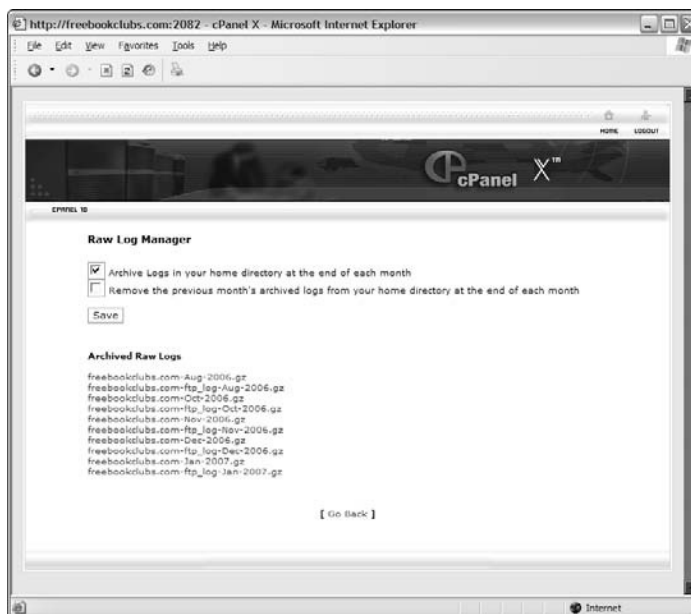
http://freebookclubs.com:2082 - cPanel X - Microsoft Internet Explorer

File Edit View Favorites Tools Help

HOME LOGOUT

cPanel X™

CPANEL 10

Raw Log Manager

Archive Logs in your home directory at the end of each month

Remove the previous month's archived logs from your home directory at the end of each month

Save

Archived Raw Logs

freebookclubs.com-Aug-2006.gz
freebookclubs.com-ftp_log-Aug-2006.gz
freebookclubs.com-Oct-2006.gz
freebookclubs.com-ftp_log-Oct-2006.gz
freebookclubs.com-Nov-2006.gz
freebookclubs.com-ftp_log-Nov-2006.gz
freebookclubs.com-Dec-2006.gz
freebookclubs.com-ftp_log-Dec-2006.gz
freebookclubs.com-Jan-2007.gz
freebookclubs.com-ftp_log-Jan-2007.gz

[ Go Back ]

Internet